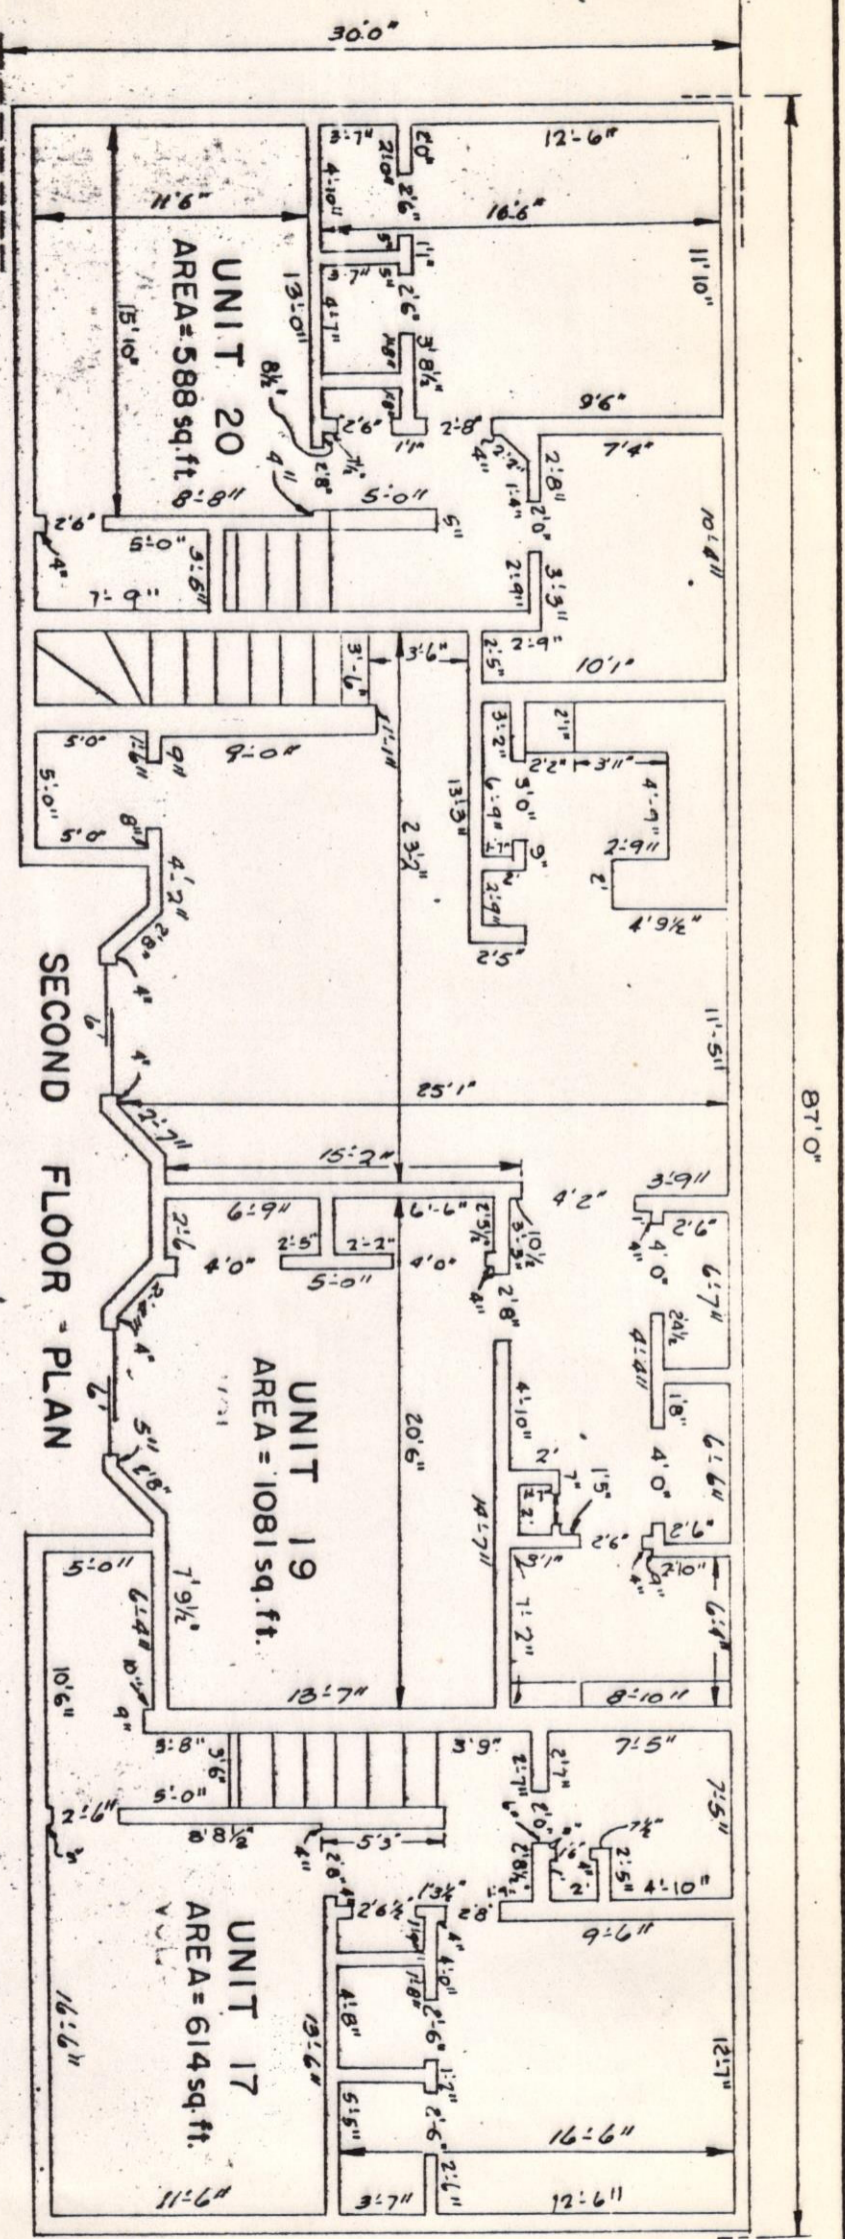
30'0"

87'0"

UNIT 20
AREA = 588 sq. ft.

UNIT 19
AREA = 1081 sq. ft.

UNIT 17
AREA = 614 sq. ft.

SECOND FLOOR - PLAN

12'-6"
16'-6"
11'10"
9'6"
7'4"
10'4"
10'1"
11'-6"
13'-0"
15'10"
8'-8"
3'-7"
4'-10"
2'6"
3'-7"
4'-7"
3'8½"
2'6"
1'1"
2'-8"
2'8"
2'0"
5'-0"
5"
5'-0"
3'6"
2'6"
7'-9"
2'9"
3'3"
2'5"
3'-6"
3'-6"
11'-1"
23'½"
13'3"
3'-2"
2'1"
2'2"
3'11"
4'-9"
3'0"
2'9"
4'9½"
2'5"
9'-0"
5'-0"
5'-0"
5'-0"
8"
4'-2"
8'2"
4"
4"
11'-5"
25'1"
2'-7"
15'-2"
3'-9"
4'2"
6'-9"
6'-6"
2'6"
4'0"
6'-7"
2'5"
2'-2"
4'0"
5'-0"
2'8"
4'-4"
1'8"
4'0"
6'-6"
20'6"
4'-10"
14'-7"
1'5"
2'6"
2'6"
2'10"
7'-2"
6'-4"
8'-10"
5'-0"
6'-4"
7'9½"
10'6"
13'-7"
3'8"
3'9"
7'-5"
7'5"
5'-0"
2'-6"
8'8½"
5'3"
2'5"
4'-10"
9'-6"
2'8"
4'8"
13'6"
12'-7"
16'-6"
5'5"
16'6"
11'-6"
3'-7"
12'-6"